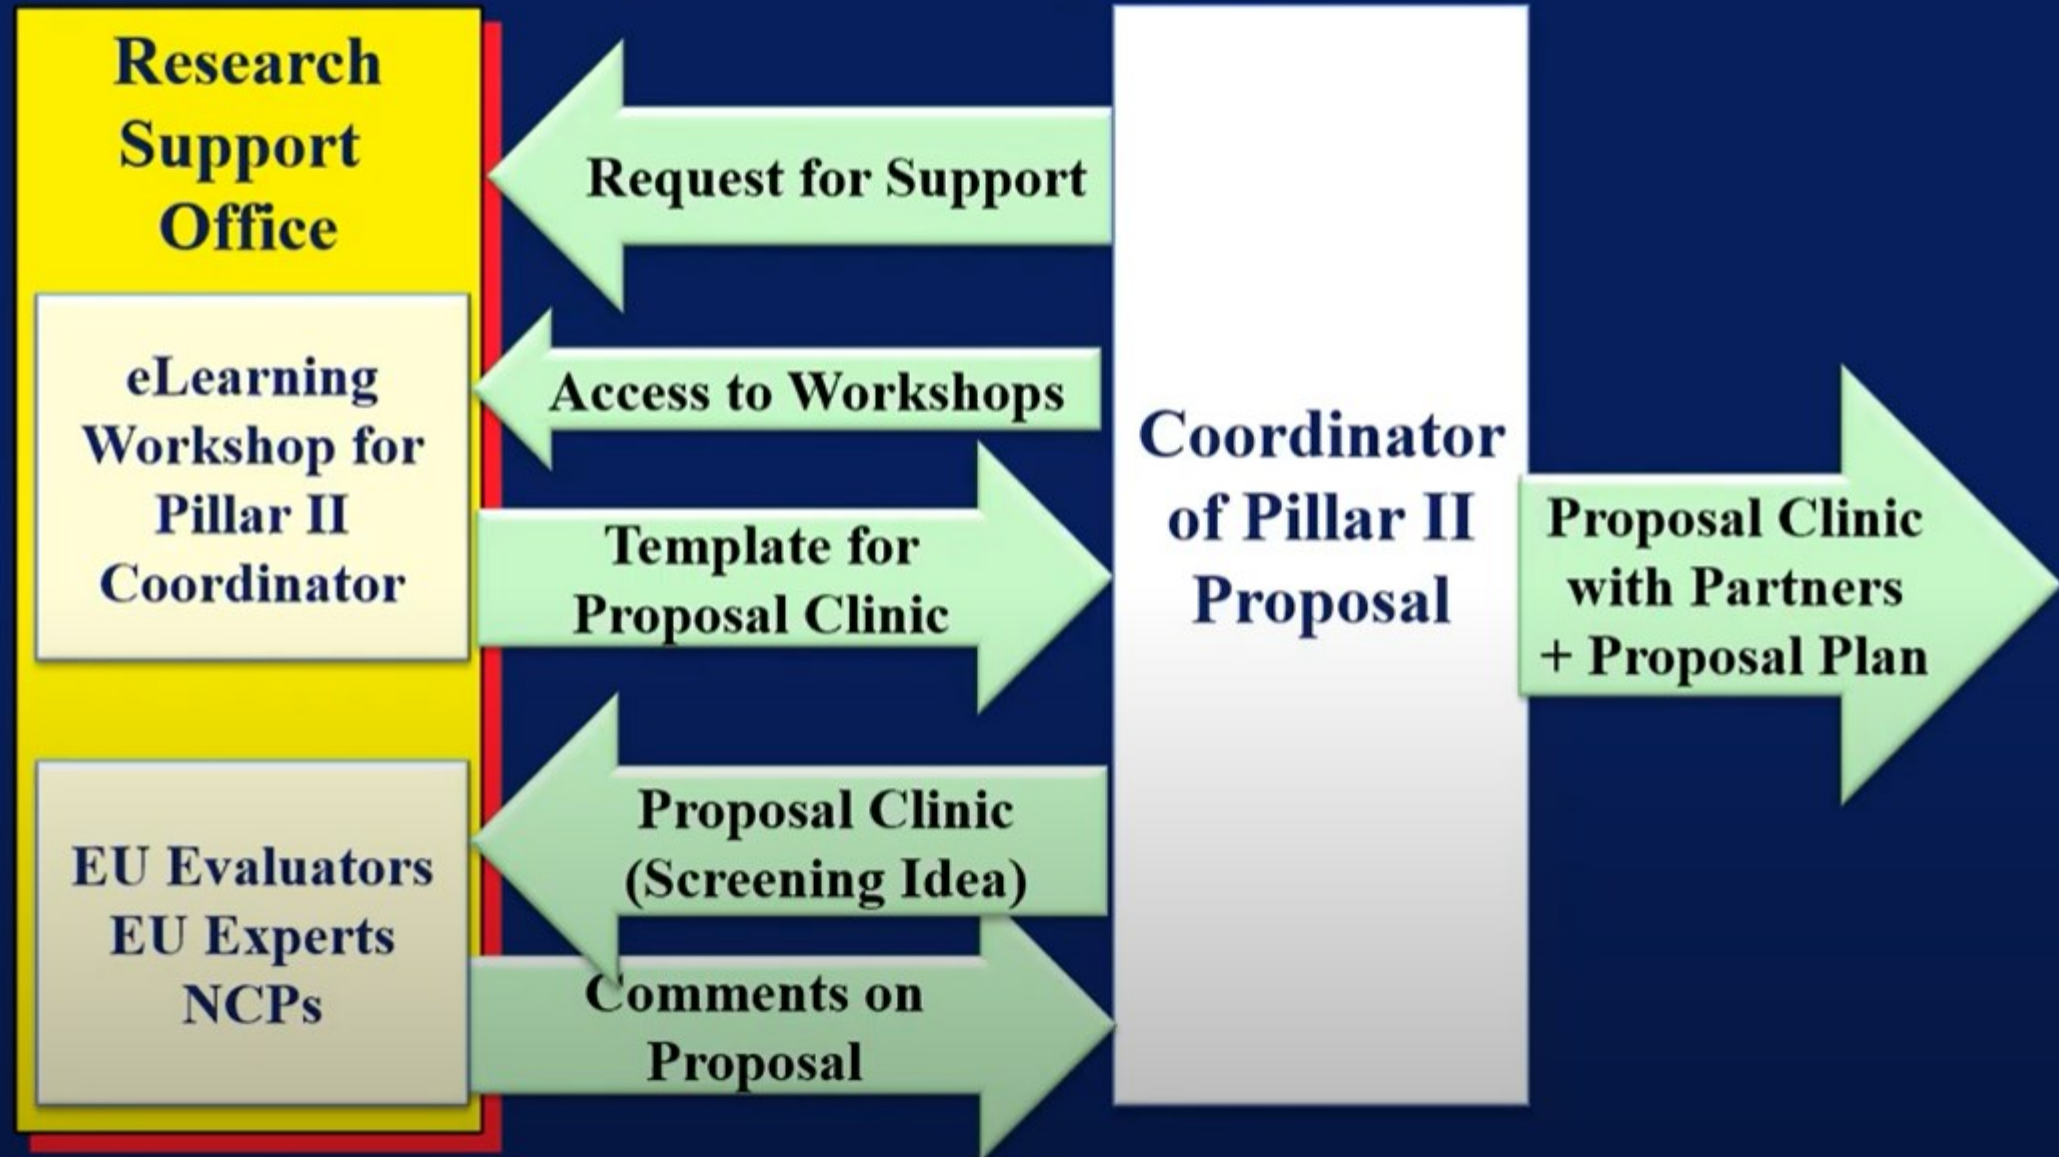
Research Support Office

eLearning Workshop for Pillar II Coordinator

EU Evaluators
EU Experts
NCPs

Request for Support

Access to Workshops

Template for Proposal Clinic

Proposal Clinic (Screening Idea)

Comments on Proposal

Coordinator of Pillar II Proposal

Proposal Clinic with Partners + Proposal Plan